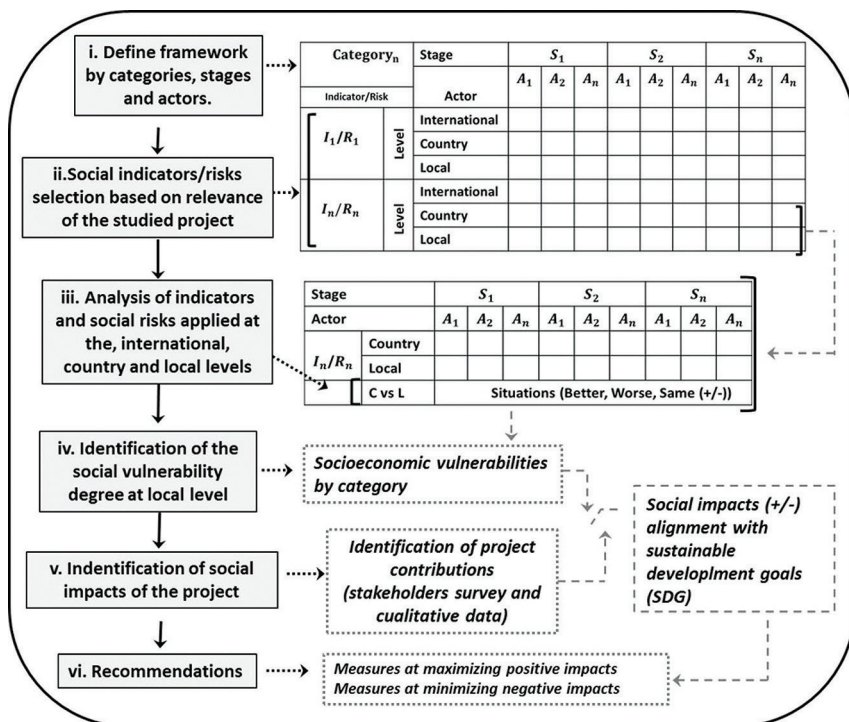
i. Define framework by categories, stages and actors.

ii.Social indicators/risks selection based on relevance of the studied project

iii. Analysis of indicators and social risks applied at the, international, country and local levels

iv. Identification of the social vulnerability degree at local level

v. Indentification of social impacts of the project

vi. Recommendations

| Category$_n$ | | Stage | $S_1$ | | | $S_2$ | | | $S_n$ | | |
|---|---|---|---|---|---|---|---|---|---|---|---|
| Indicator/Risk | | Actor | $A_1$ | $A_2$ | $A_n$ | $A_1$ | $A_2$ | $A_n$ | $A_1$ | $A_2$ | $A_n$ |
| $I_1/R_1$ | Level | International | | | | | | | | | |
| | | Country | | | | | | | | | |
| | | Local | | | | | | | | | |
| $I_n/R_n$ | Level | International | | | | | | | | | |
| | | Country | | | | | | | | | |
| | | Local | | | | | | | | | |

| Stage | | $S_1$ | | | $S_2$ | | | $S_n$ | | |
|---|---|---|---|---|---|---|---|---|---|---|
| Actor | | $A_1$ | $A_2$ | $A_n$ | $A_1$ | $A_2$ | $A_n$ | $A_1$ | $A_2$ | $A_n$ |
| $I_n/R_n$ | Country | | | | | | | | | |
| | Local | | | | | | | | | |
| | C vs L | Situations (Better, Worse, Same (+/-)) | | | | | | | | |

Socioeconomic vulnerabilities by category

Social impacts (+/-) alignment with sustainable developlment goals (SDG)

Identification of project contributions (stakeholders survey and cualitative data)

Measures at maximizing positive impacts
Measures at minimizing negative impacts